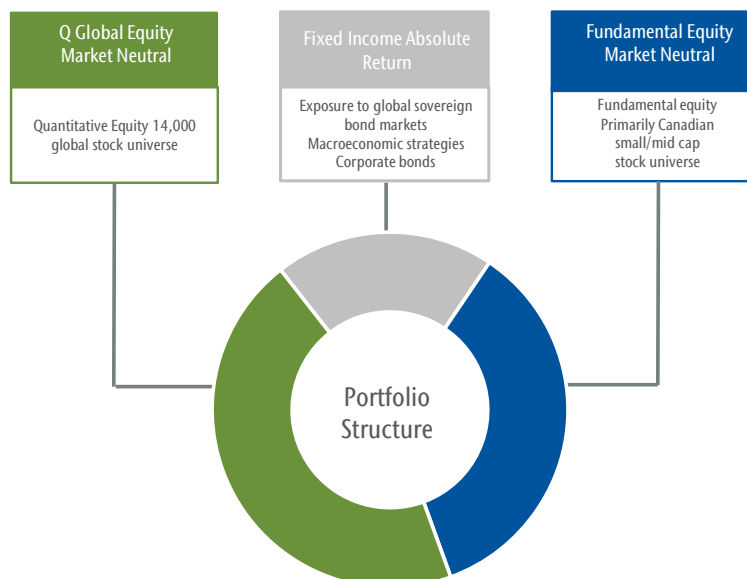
Q Global Equity Market Neutral

Quantitative Equity 14,000 global stock universe

Fixed Income Absolute Return

Exposure to global sovereign bond markets
Macroeconomic strategies
Corporate bonds

Fundamental Equity Market Neutral

Fundamental equity
Primarily Canadian small/mid cap stock universe

Portfolio Structure